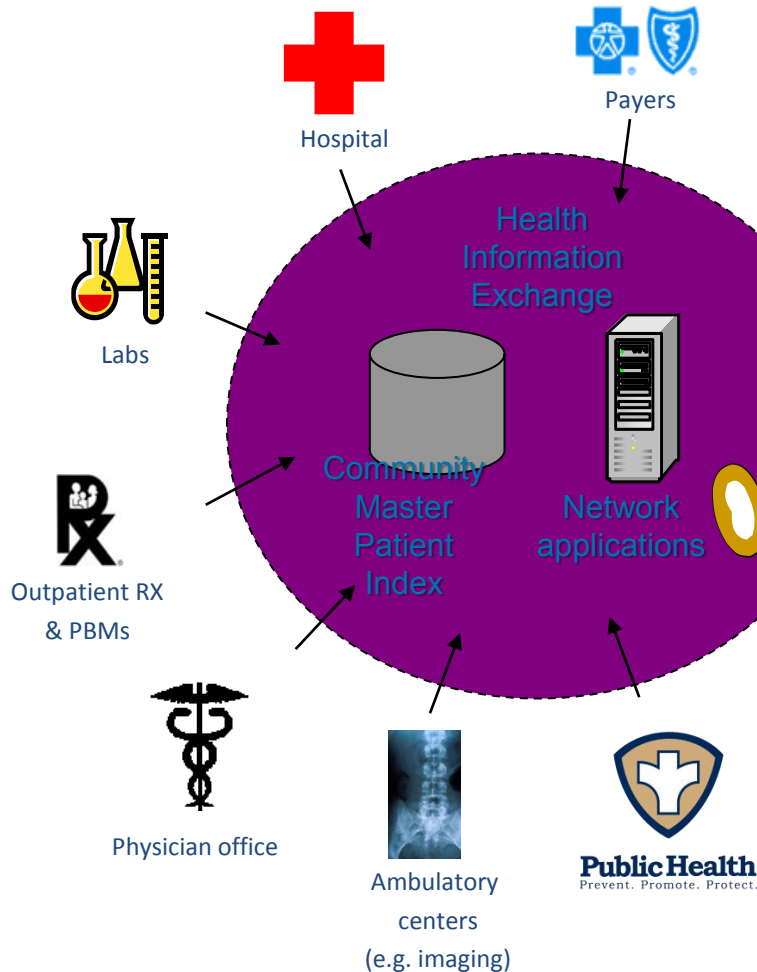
Payers

Hospital

Health Information Exchange

Labs

Community Master Patient Index

Network applications

Outpatient RX & PBMs

Physician office

Ambulatory centers (e.g. imaging)

Public Health
Prevent. Promote. Protect.